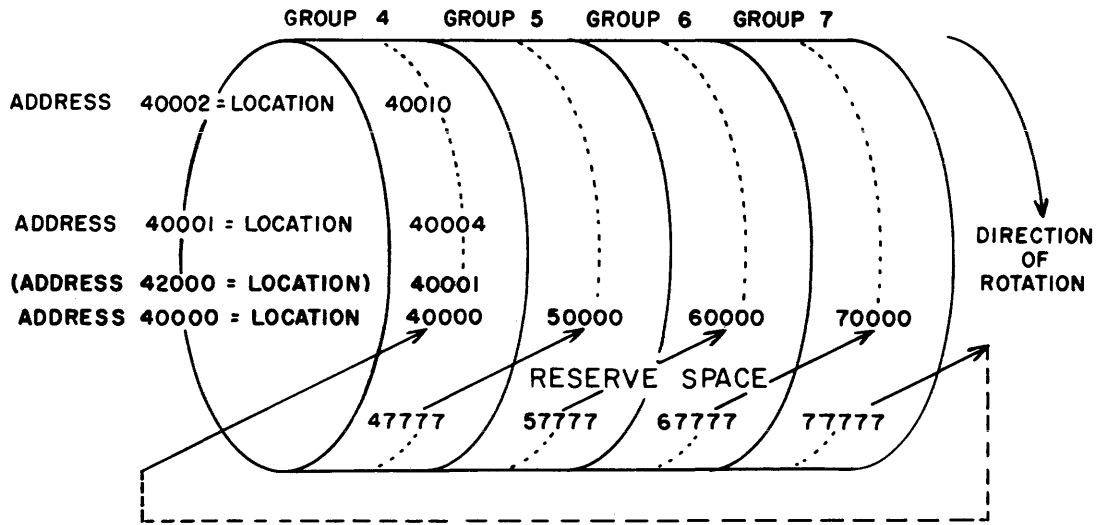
GROUP 4 GROUP 5 GROUP 6 GROUP 7

ADDRESS 40002 = LOCATION 40010

ADDRESS 40001 = LOCATION 40004

(ADDRESS 42000 = LOCATION) 40001

ADDRESS 40000 = LOCATION 40000

50000

60000

70000

DIRECTION OF ROTATION

RESERVE SPACE

47777

57777

67777

77777